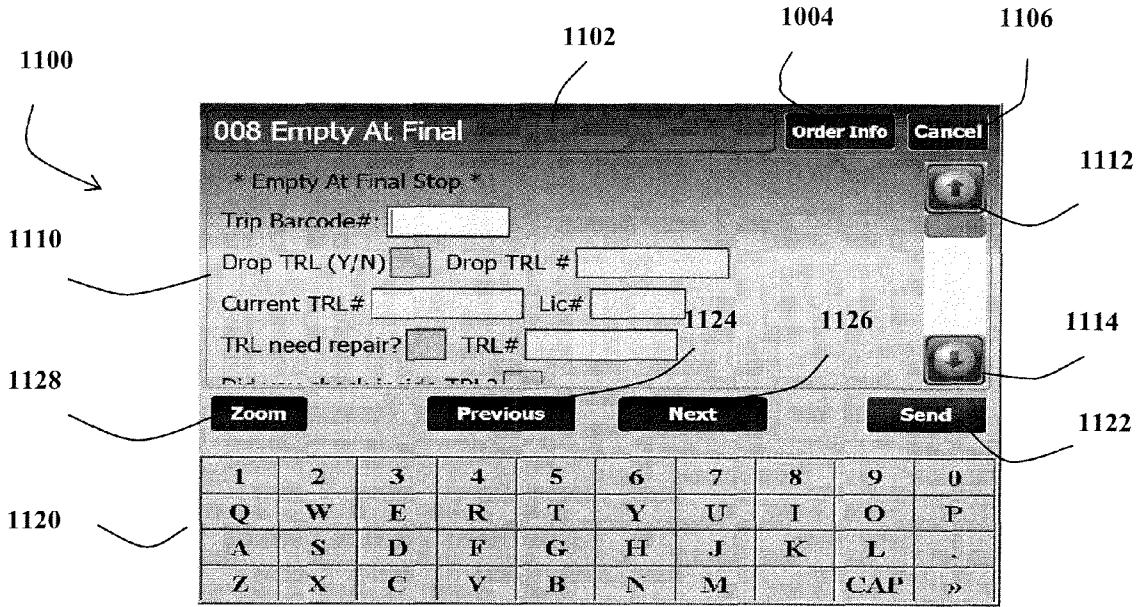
1100

1102

1004

1106

008 Empty At Final

Order Info

Cancel

* Empty At Final Stop *

1112

Trip Barcode#:

1110

Drop TRL (Y/N)

Drop TRL #

Current TRL#

Lic#

1124

1126

1114

TRL need repair?

TRL#

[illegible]

1128

Zoom

Previous

Next

Send

1122

| 1 | 2 | 3 | 4 | 5 | 6 | 7 | 8 | 9 | 0 |
|---|---|---|---|---|---|---|---|---|---|
| Q | W | E | R | T | Y | U | I | O | P |
| A | S | D | F | G | H | J | K | L | . |
| Z | X | C | V | B | N | M |  | CAP | » |

1120